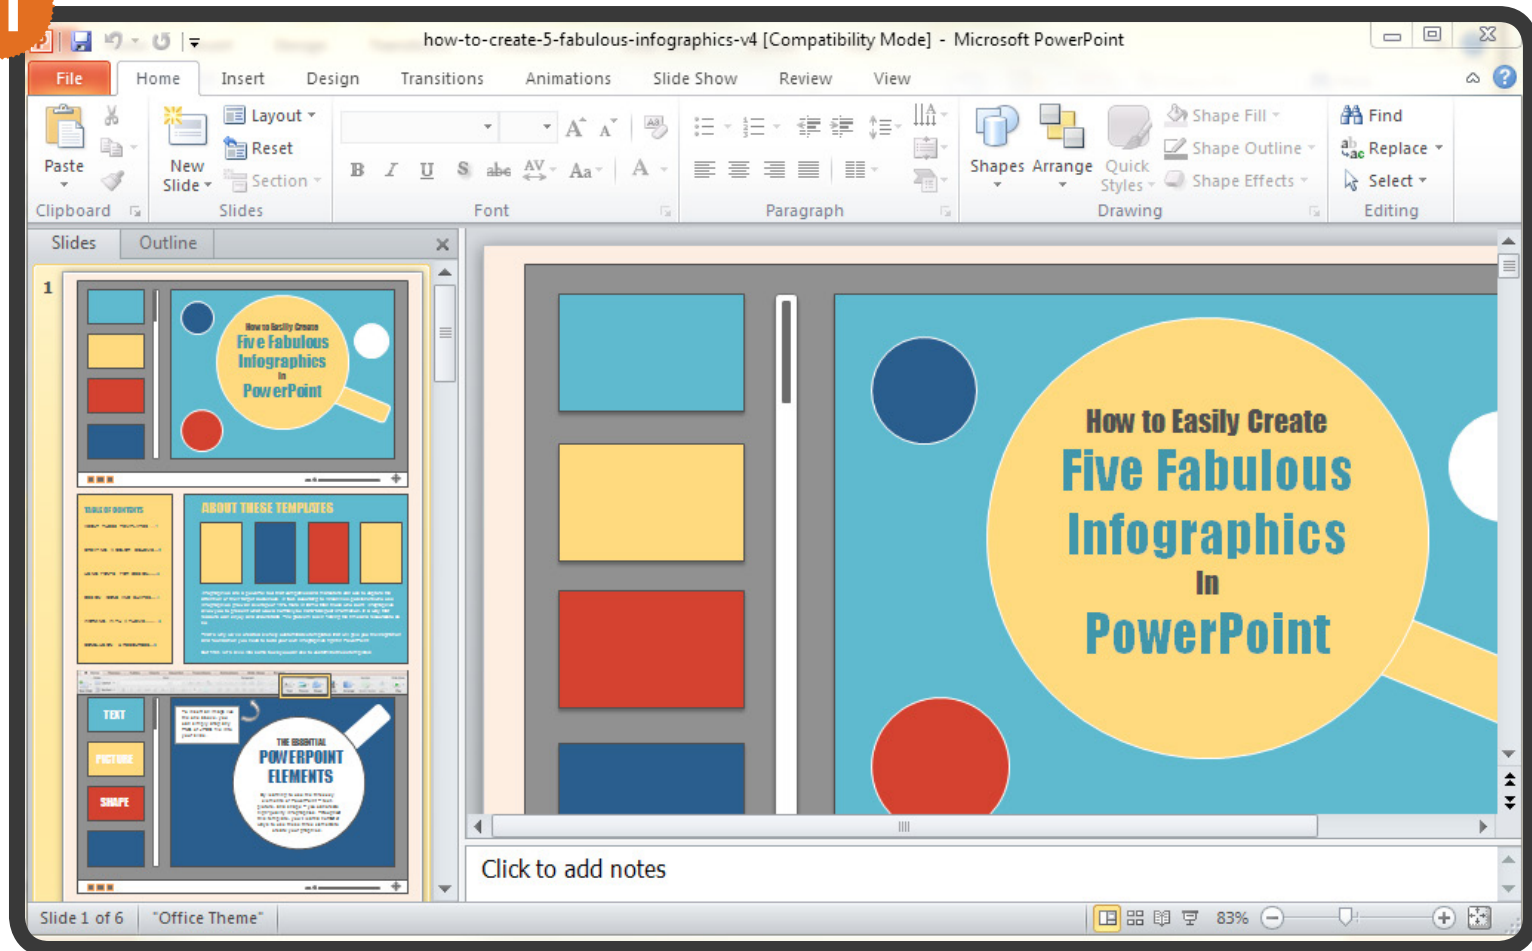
how-to-create-5-fabulous-infographics-v4 [Compatibility Mode] - Microsoft PowerPoint

File Home Insert Design Transitions Animations Slide Show Review View

Paste
Clipboard

New Slide
Layout
Reset
Section
Slides

Font

Paragraph

Shapes Arrange Quick Styles
Shape Fill
Shape Outline
Shape Effects
Drawing

Find
Replace
Select
Editing

Slides Outline

1

How to Easily Create
Five Fabulous
Infographics
In
PowerPoint

ABOUT THESE TEMPLATES

TABLE OF CONTENTS

TEXT
PICTURE
SHAPE

THE ESSENTIAL
POWERPOINT
ELEMENTS

How to Easily Create
Five Fabulous
Infographics
In
PowerPoint

Click to add notes

Slide 1 of 6 "Office Theme" 83%